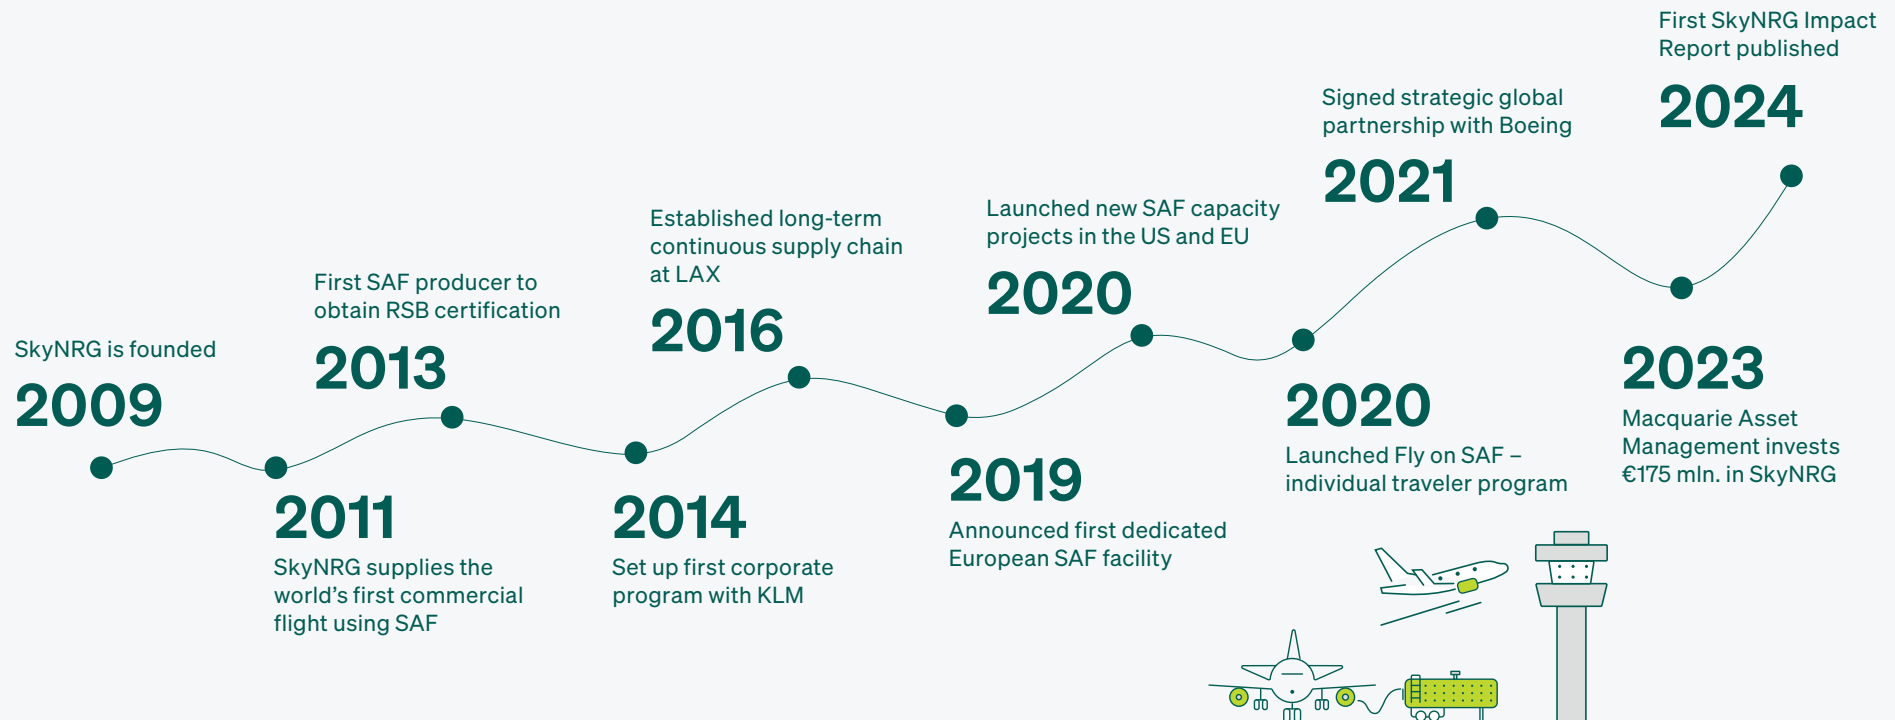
SkyNRG is founded
2009

2011
SkyNRG supplies the world's first commercial flight using SAF

First SAF producer to obtain RSB certification
2013

2014
Set up first corporate program with KLM

Established long-term continuous supply chain at LAX
2016

2019
Announced first dedicated European SAF facility

Launched new SAF capacity projects in the US and EU
2020

2020
Launched Fly on SAF – individual traveler program

Signed strategic global partnership with Boeing
2021

2023
Macquarie Asset Management invests €175 mln. in SkyNRG

First SkyNRG Impact Report published
2024